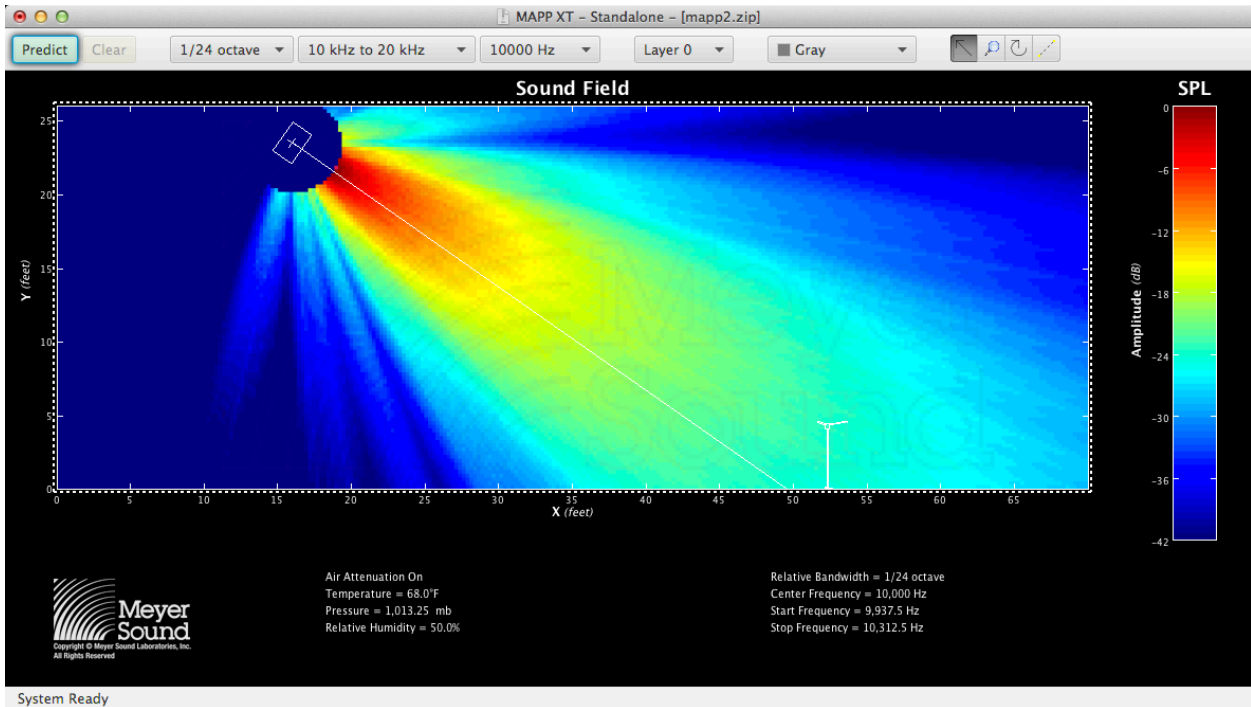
MAPP XT – Standalone – [mapp2.zip]

Predict Clear 1/24 octave 10 kHz to 20 kHz 10000 Hz Layer 0 Gray

Sound Field

25
20
15
10
5
0

Y (feet)

0 5 10 15 20 25 30 35 40 45 50 55 60 65

X (feet)

SPL

0
-6
-12
-18
-24
-30
-36
-42

Amplitude (dB)

Meyer Sound
Copyright © Meyer Sound Laboratories, Inc. All Rights Reserved

Air Attenuation On
Temperature = 68.0°F
Pressure = 1,013.25 mb
Relative Humidity = 50.0%

Relative Bandwidth = 1/24 octave
Center Frequency = 10,000 Hz
Start Frequency = 9,937.5 Hz
Stop Frequency = 10,312.5 Hz

System Ready